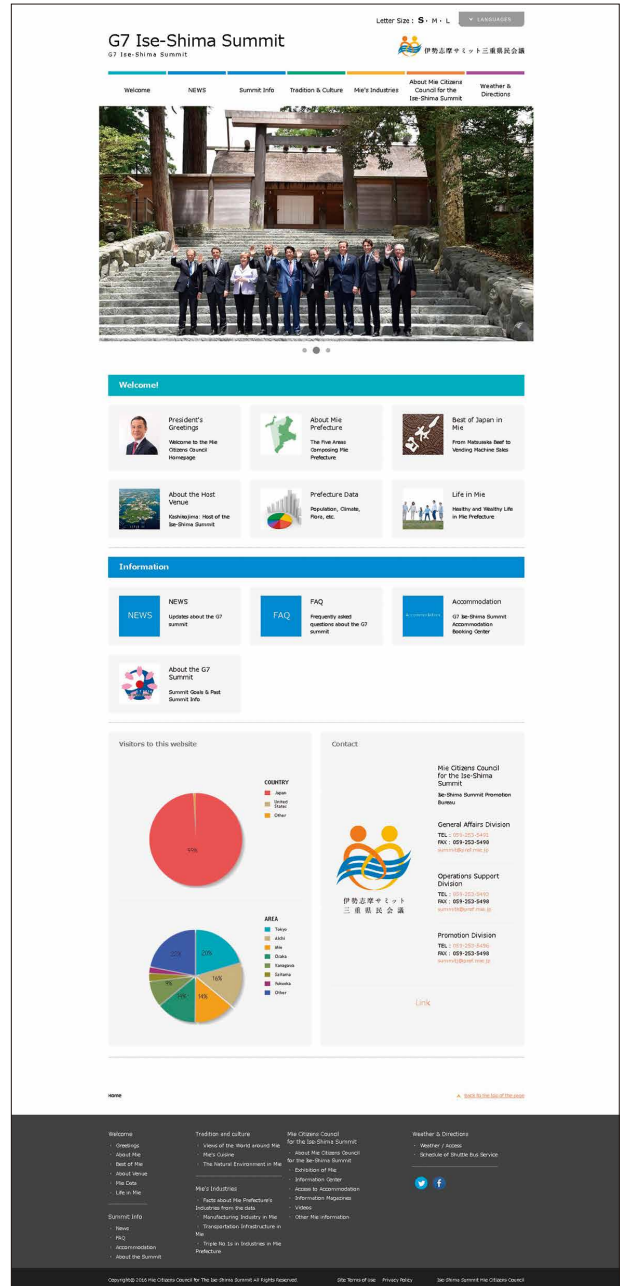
Letter Size : S · M · L

LANGUAGES

G7 Ise-Shima Summit
G7 Ise-Shima Summit

伊勢志摩サミット三重県民会議

Welcome | NEWS | Summit Info | Tradition & Culture | Mie's Industries | About Mie Citizens Council for the Ise-Shima Summit | Weather & Directions

Welcome!

President's Greetings
Welcome to the Mie Citizens Council Homepage

About Mie Prefecture
The Five Areas Composing Mie Prefecture

Best of Japan in Mie
From Matsusaka Beef to Vending Machine Sales

About the Host Venue
Kashikojima: Host of the Ise-Shima Summit

Prefecture Data
Population, Climate, Flora, etc.

Life in Mie
Healthy and Wealthy Life in Mie Prefecture

Information

NEWS
NEWS
Updates about the G7 summit

FAQ
FAQ
Frequently asked questions about the G7 summit

Accommodation
G7 Ise-Shima Summit Accommodation Booking Center

About the G7 Summit
Summit Goals & Past Summit Info

Visitors to this website

COUNTRY
Japan
United States
Other

95%

AREA
Tokyo
Aichi
Mie
Osaka
Kanagawa
Saitama
Fukuoka
Other

20%
16%
14%
14%
9%
21%

Contact

伊勢志摩サミット
三重県民会議

Mie Citizens Council for the Ise-Shima Summit
Ise-Shima Summit Promotion Bureau

General Affairs Division
TEL : 059-253-5490
FAX : 059-253-5498
summit@pref.mie.jp

Operations Support Division
TEL : 059-253-5490
FAX : 059-253-5498
summit@pref.mie.jp

Promotion Division
TEL : 059-253-5496
FAX : 059-253-5498
summit@pref.mie.jp

Link

Home

Back to the top of the page

Welcome
Greetings
About Mie
Best of Mie
About Venue
Mie Data
Life in Mie

Summit Info
News
FAQ
Accommodation
About the Summit

Tradition and culture
Views of the World around Mie
Mie's Cuisine
The Natural Environment in Mie

Mie's Industries
Facts about Mie Prefecture's Industries from the data
Manufacturing Industry in Mie
Transportation Infrastructure in Mie
Triple No 1s in Industries in Mie Prefecture

Mie Citizens Council for the Ise-Shima Summit
About Mie Citizens Council for the Ise-Shima Summit
Exhibition of Mie
Information Center
Access to Accommodation
Information Magazines
Videos
Other Mie Information

Weather & Directions
Weather / Access
Schedule of Shuttle Bus Service

Copyright© 2016 Mie Citizens Council for The Ise-Shima Summit All Rights Reserved.
Site Terms of Use
Privacy Policy
Ise-Shima Summit Mie Citizens Council